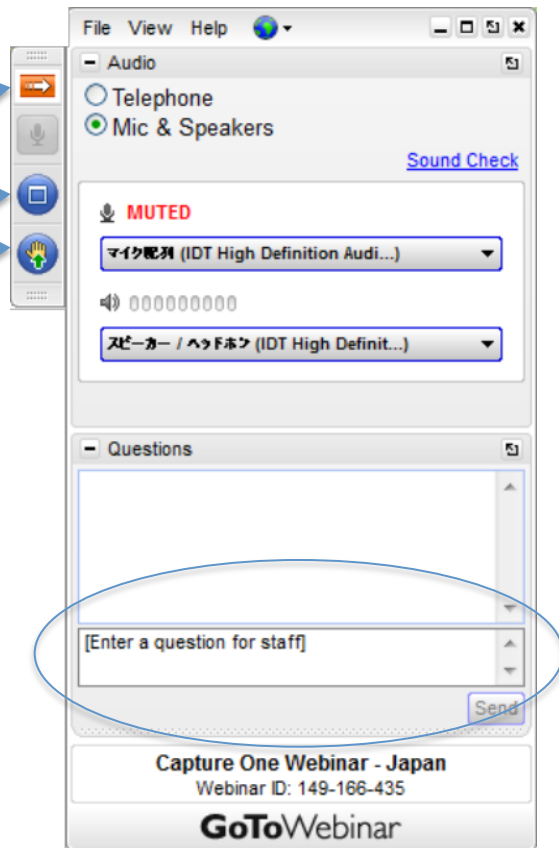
File View Help

Audio

Telephone

Mic & Speakers

Sound Check

MUTED

マイク配列 (IDT High Definition Audi...)

スピーカー / ヘッドホン (IDT High Definit...)

Questions

[Enter a question for staff]

Send

Capture One Webinar - Japan

Webinar ID: 149-166-435

GoToWebinar